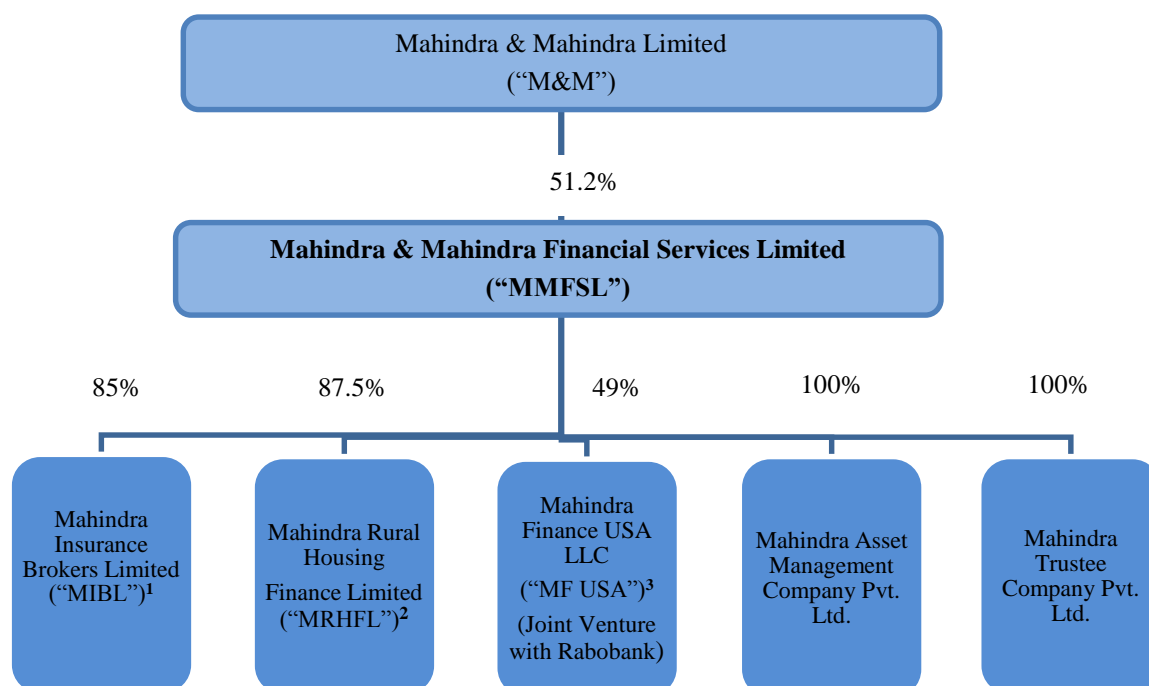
Mahindra & Mahindra Limited
(“M&M”)

51.2%

**Mahindra & Mahindra Financial Services Limited**
**(“MMFSL”)**

85%

87.5%

49%

100%

100%

Mahindra Insurance Brokers Limited (“MIBL”)$^{1}$

Mahindra Rural Housing Finance Limited (“MRHFL”)$^{2}$

Mahindra Finance USA LLC (“MF USA”)$^{3}$ (Joint Venture with Rabobank)

Mahindra Asset Management Company Pvt. Ltd.

Mahindra Trustee Company Pvt. Ltd.